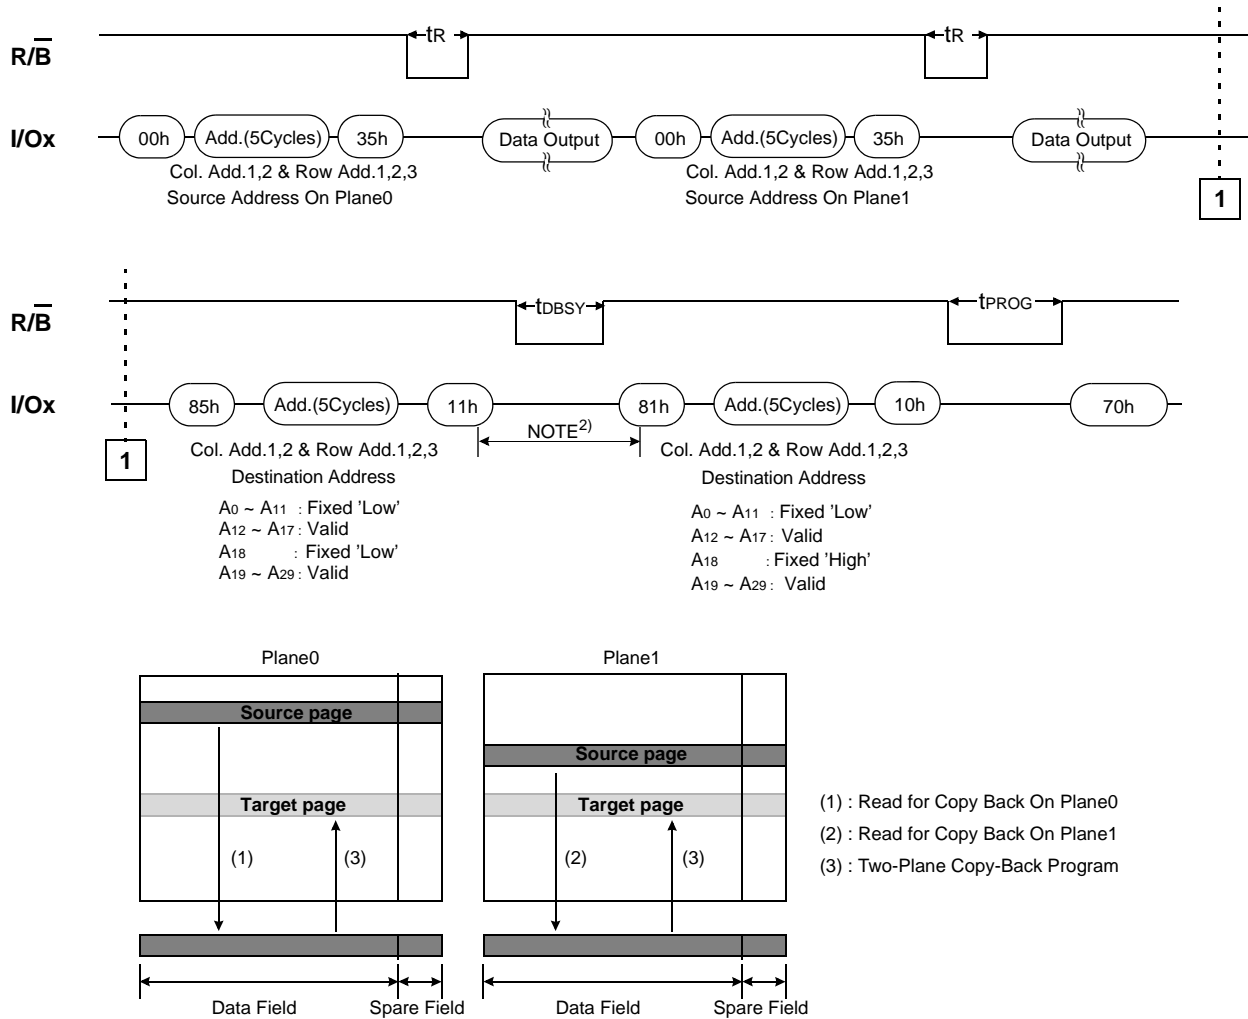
$R/\overline{B}$

tR

tR

I/Ox

00h

Add.(5Cycles)

35h

Data Output

00h

Add.(5Cycles)

35h

Data Output

Col. Add.1,2 & Row Add.1,2,3
Source Address On Plane0

Col. Add.1,2 & Row Add.1,2,3
Source Address On Plane1

1

$R/\overline{B}$

$t_{DBSY}$

$t_{PROG}$

I/Ox

85h

Add.(5Cycles)

11h

81h

Add.(5Cycles)

10h

70h

1

NOTE$^{2)}$

Col. Add.1,2 & Row Add.1,2,3
Destination Address

$A_0$ ~ $A_{11}$ : Fixed 'Low'
$A_{12}$ ~ $A_{17}$ : Valid
$A_{18}$ : Fixed 'Low'
$A_{19}$ ~ $A_{29}$ : Valid

Col. Add.1,2 & Row Add.1,2,3
Destination Address

$A_0$ ~ $A_{11}$ : Fixed 'Low'
$A_{12}$ ~ $A_{17}$ : Valid
$A_{18}$ : Fixed 'High'
$A_{19}$ ~ $A_{29}$ : Valid

Plane0

Source page

Target page

(1)

(3)

Plane1

Source page

Target page

(2)

(3)

(1) : Read for Copy Back On Plane0
(2) : Read for Copy Back On Plane1
(3) : Two-Plane Copy-Back Program

Data Field

Spare Field

Data Field

Spare Field